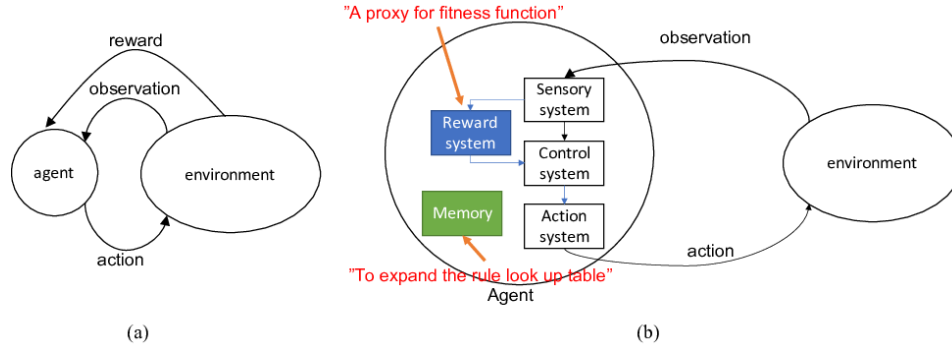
reward

observation

agent

environment

action

(a)

"A proxy for fitness function"

observation

Sensory system

Reward system

Control system

environment

Memory

Action system

action

"To expand the rule look up table"

Agent

(b)